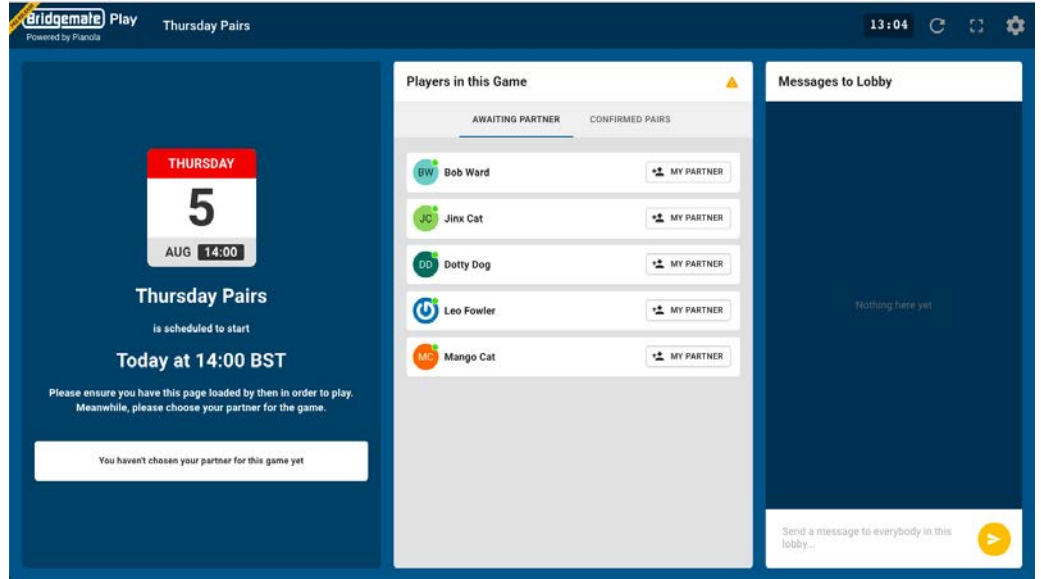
Bridgemate Play
Powered by Pianola

Thursday Pairs

13:04

THURSDAY
5
AUG 14:00

Thursday Pairs
is scheduled to start
Today at 14:00 BST

Please ensure you have this page loaded by then in order to play. Meanwhile, please choose your partner for the game.

You haven't chosen your partner for this game yet

Players in this Game

AWAITING PARTNER
CONFIRMED PAIRS

BW Bob Ward MY PARTNER
JC Jinx Cat MY PARTNER
DD Dotty Dog MY PARTNER
Leo Fowler MY PARTNER
MC Mango Cat MY PARTNER

Messages to Lobby

Nothing here yet

Send a message to everybody in this lobby...